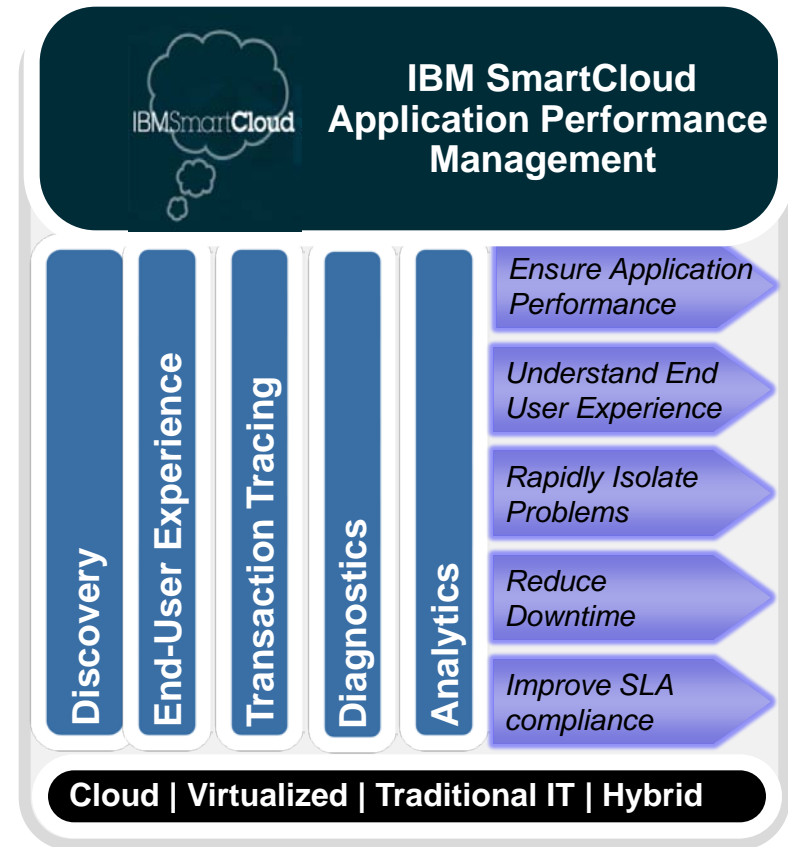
IBMSmartCloud

IBM SmartCloud Application Performance Management

Discovery

End-User Experience

Transaction Tracing

Diagnostics

Analytics

Ensure Application Performance

Understand End User Experience

Rapidly Isolate Problems

Reduce Downtime

Improve SLA compliance

Cloud | Virtualized | Traditional IT | Hybrid